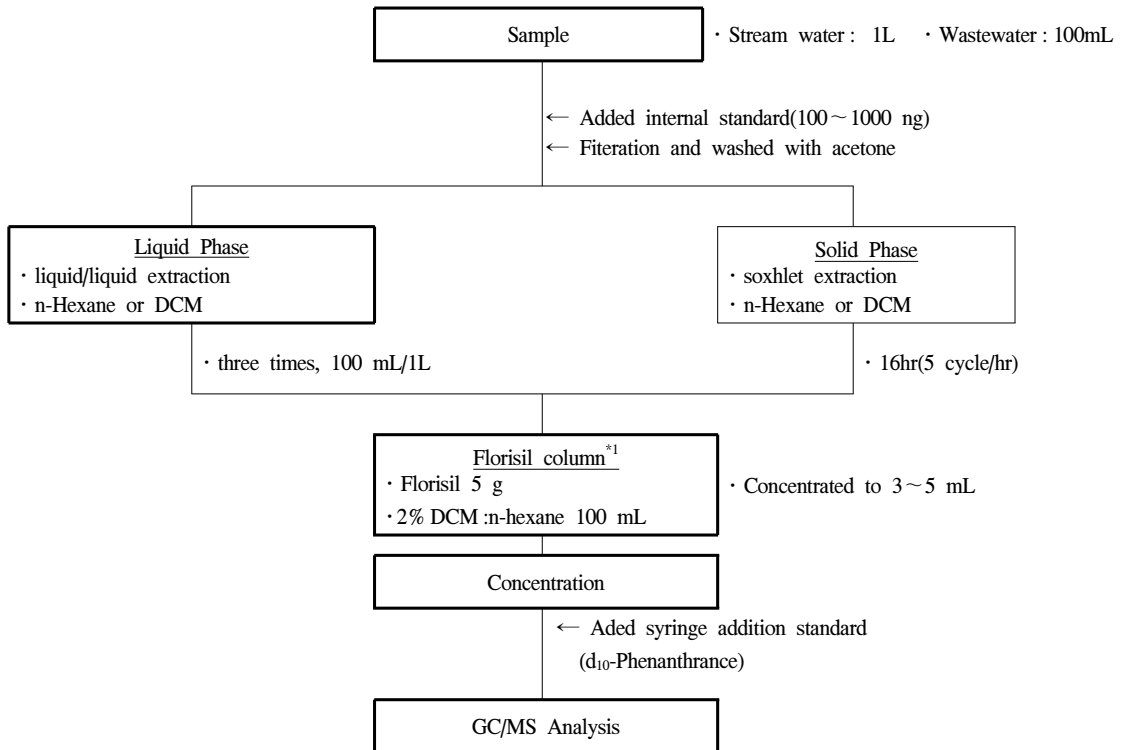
Sample

· Stream water : 1L · Wastewater : 100mL

← Added internal standard(100 ~ 1000 ng)
← Fiteration and washed with acetone

Liquid Phase
· liquid/liquid extraction
· n-Hexane or DCM

Solid Phase
· soxhlet extraction
· n-Hexane or DCM

· three times, 100 mL/1L

· 16hr(5 cycle/hr)

Florisil column$^{*1}$
· Florisil 5 g
· 2% DCM :n-hexane 100 mL

· Concentrated to 3 ~ 5 mL

Concentration

← Aded syringe addition standard
($d_{10}$-Phenanthrance)

GC/MS Analysis